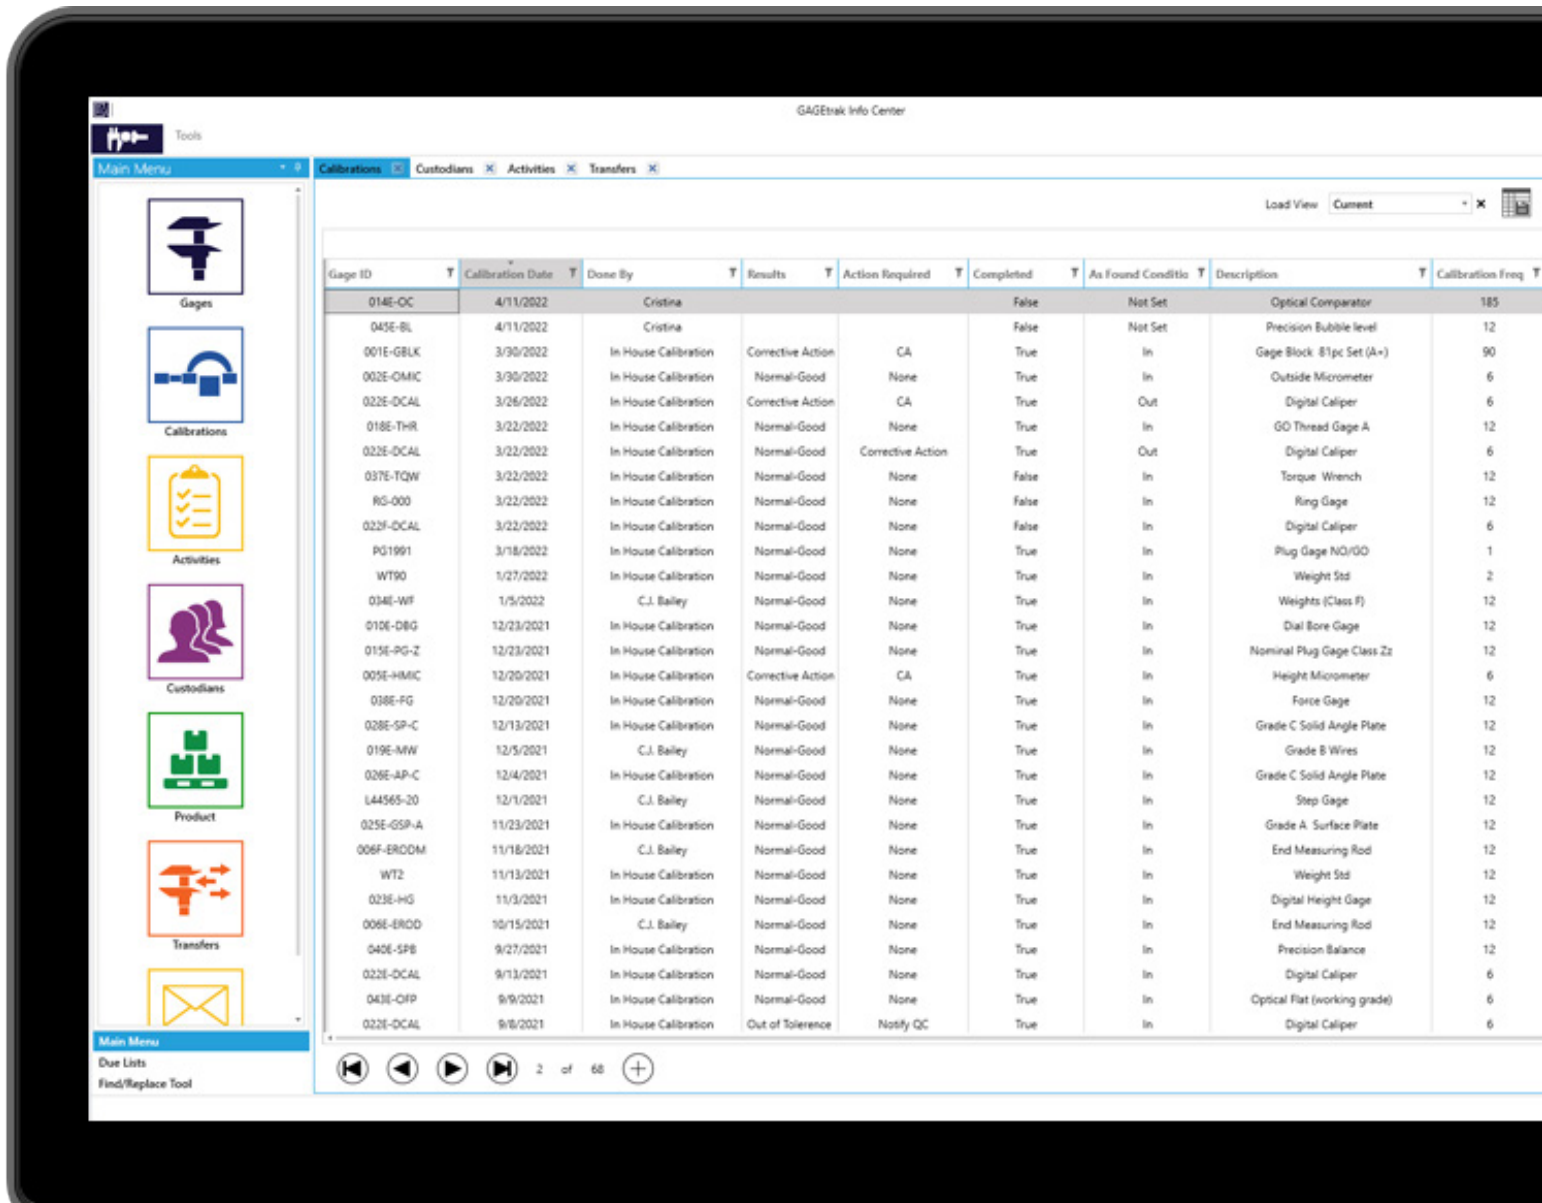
GAGEtrak Info Center

Tools

Main Menu

Gages

Calibrations

Activities

Custodians

Product

Transfers

Main Menu
Due Lists
Find/Replace Tool

Calibrations | Custodians | Activities | Transfers

Load View | Current

| Gage ID | Calibration Date | Done By | Results | Action Required | Completed | As Found Conditio | Description | Calibration Freq |
|---|---|---|---|---|---|---|---|---|
| 014E-OC | 4/11/2022 | Cristina | | | False | Not Set | Optical Comparator | 185 |
| 045E-BL | 4/11/2022 | Cristina | | | False | Not Set | Precision Bubble level | 12 |
| 001E-GBLK | 3/30/2022 | In House Calibration | Corrective Action | CA | True | In | Gage Block 81pc Set (A+) | 90 |
| 002E-OMIC | 3/30/2022 | In House Calibration | Normal-Good | None | True | In | Outside Micrometer | 6 |
| 022E-DCAL | 3/26/2022 | In House Calibration | Corrective Action | CA | True | Out | Digital Caliper | 6 |
| 018E-THR | 3/22/2022 | In House Calibration | Normal-Good | None | True | In | GO Thread Gage A | 12 |
| 022E-DCAL | 3/22/2022 | In House Calibration | Normal-Good | Corrective Action | True | Out | Digital Caliper | 6 |
| 037E-TQW | 3/22/2022 | In House Calibration | Normal-Good | None | False | In | Torque Wrench | 12 |
| RG-000 | 3/22/2022 | In House Calibration | Normal-Good | None | False | In | Ring Gage | 12 |
| 022F-DCAL | 3/22/2022 | In House Calibration | Normal-Good | None | False | In | Digital Caliper | 6 |
| PG1991 | 3/18/2022 | In House Calibration | Normal-Good | None | True | In | Plug Gage NO/GO | 1 |
| WT90 | 1/27/2022 | In House Calibration | Normal-Good | None | True | In | Weight Std | 2 |
| 034E-WF | 1/5/2022 | C.J. Bailey | Normal-Good | None | True | In | Weights (Class F) | 12 |
| 010E-DBG | 12/23/2021 | In House Calibration | Normal-Good | None | True | In | Dial Bore Gage | 12 |
| 015E-PG-Z | 12/23/2021 | In House Calibration | Normal-Good | None | True | In | Nominal Plug Gage Class Zz | 12 |
| 005E-HMIC | 12/20/2021 | In House Calibration | Corrective Action | CA | True | In | Height Micrometer | 6 |
| 038E-FG | 12/20/2021 | In House Calibration | Normal-Good | None | True | In | Force Gage | 12 |
| 028E-SP-C | 12/13/2021 | In House Calibration | Normal-Good | None | True | In | Grade C Solid Angle Plate | 12 |
| 019E-MW | 12/5/2021 | C.J. Bailey | Normal-Good | None | True | In | Grade B Wires | 12 |
| 026E-AP-C | 12/4/2021 | In House Calibration | Normal-Good | None | True | In | Grade C Solid Angle Plate | 12 |
| L44565-20 | 12/1/2021 | C.J. Bailey | Normal-Good | None | True | In | Step Gage | 12 |
| 025E-GSP-A | 11/23/2021 | In House Calibration | Normal-Good | None | True | In | Grade A Surface Plate | 12 |
| 006F-ERODM | 11/18/2021 | C.J. Bailey | Normal-Good | None | True | In | End Measuring Rod | 12 |
| WT2 | 11/13/2021 | In House Calibration | Normal-Good | None | True | In | Weight Std | 12 |
| 023E-HG | 11/3/2021 | In House Calibration | Normal-Good | None | True | In | Digital Height Gage | 12 |
| 006E-EROD | 10/15/2021 | C.J. Bailey | Normal-Good | None | True | In | End Measuring Rod | 12 |
| 040E-SPB | 9/27/2021 | In House Calibration | Normal-Good | None | True | In | Precision Balance | 12 |
| 022E-DCAL | 9/13/2021 | In House Calibration | Normal-Good | None | True | In | Digital Caliper | 6 |
| 043E-OFP | 9/9/2021 | In House Calibration | Normal-Good | None | True | In | Optical Flat (working grade) | 6 |
| 022E-DCAL | 9/8/2021 | In House Calibration | Out of Tolerence | Notify QC | True | In | Digital Caliper | 6 |

2 of 68